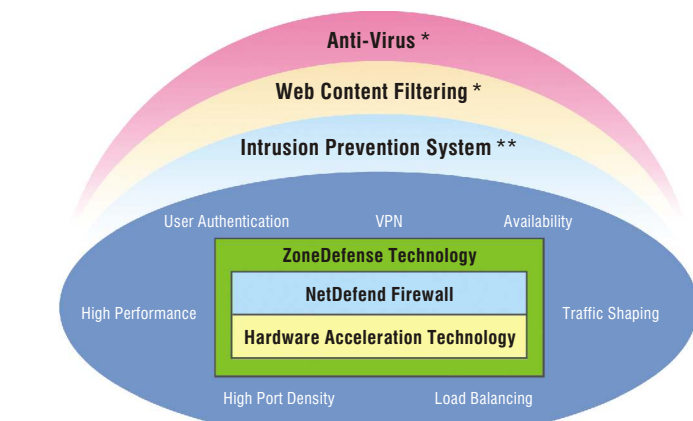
Anti-Virus *

Web Content Filtering *

Intrusion Prevention System **

User Authentication

VPN

Availability

ZoneDefense Technology

NetDefend Firewall

Hardware Acceleration Technology

High Performance

Traffic Shaping

High Port Density

Load Balancing